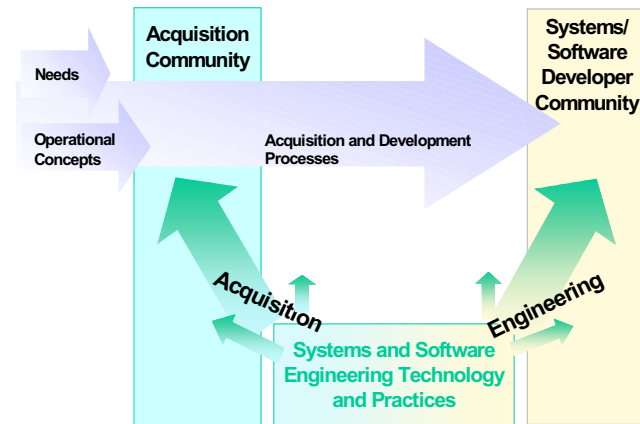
Acquisition Community

Systems/ Software Developer Community

Needs

Operational Concepts

Acquisition and Development Processes

Acquisition

Engineering

Systems and Software Engineering Technology and Practices